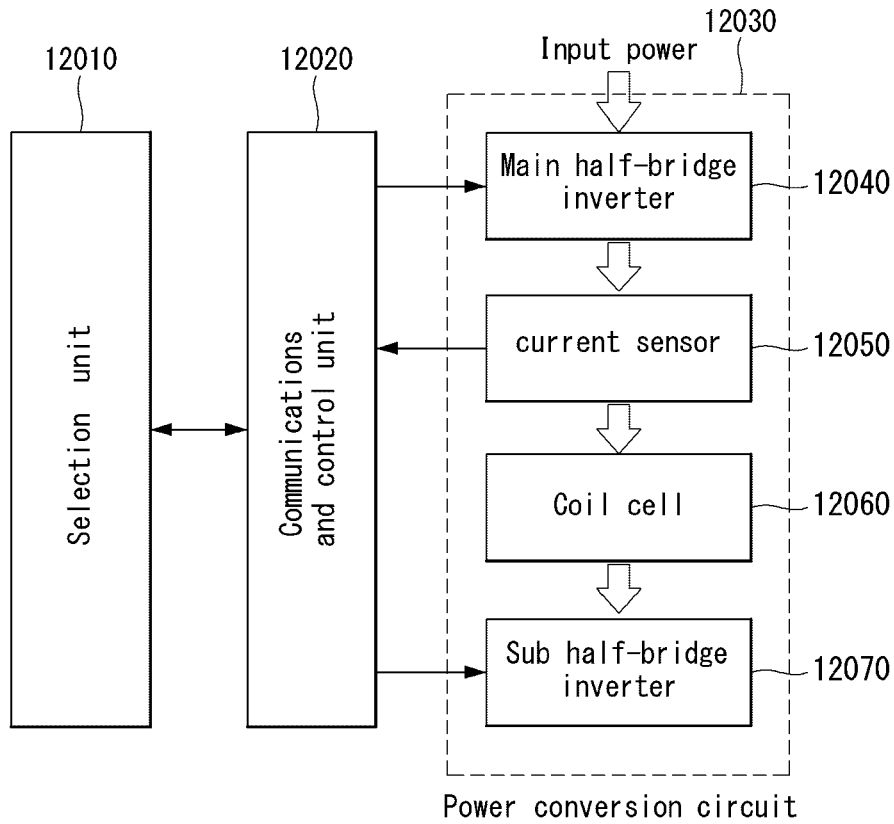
12010

12020

12030

Input power

Selection unit

Communications and control unit

Main half-bridge inverter

12040

current sensor

12050

Coil cell

12060

Sub half-bridge inverter

12070

Power conversion circuit